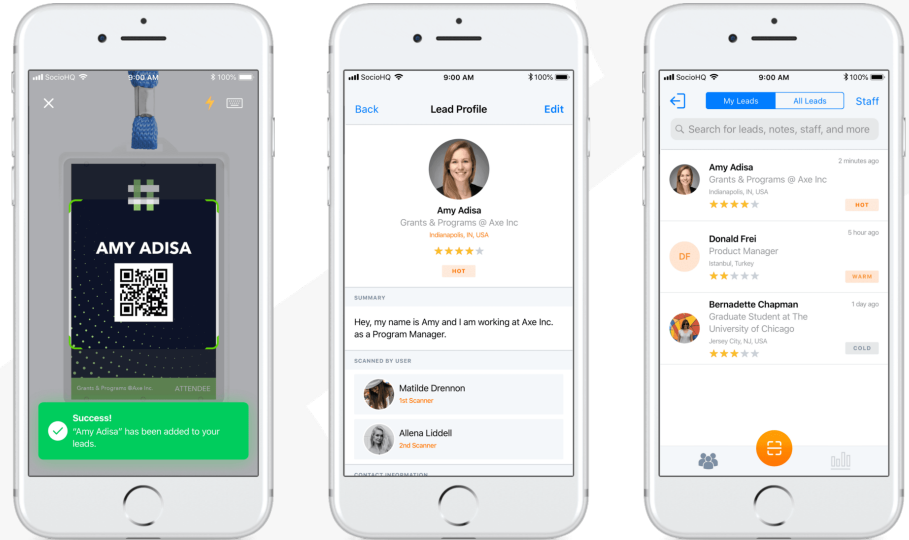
SocioHQ 9:00 AM 100%

AMY ADISA

Grants & Programs @Axe Inc ATTENDEE

Success!
"Amy Adisa" has been added to your leads.

SocioHQ 9:00 AM 100%

Back Lead Profile Edit

Amy Adisa
Grants & Programs @ Axe Inc
Indianapolis, IN, USA

HOT

SUMMARY

Hey, my name is Amy and I am working at Axe Inc. as a Program Manager.

SCANNED BY USER

Matilde Drennon
1st Scanner

Allena Liddell
2nd Scanner

CONTACT INFORMATION

SocioHQ 9:00 AM 100%

My Leads All Leads Staff

Search for leads, notes, staff, and more

Amy Adisa
2 minutes ago
Grants & Programs @ Axe Inc
Indianapolis, IN, USA
HOT

DF
Donald Frei
5 hour ago
Product Manager
Istanbul, Turkey
WARM

Bernadette Chapman
1 day ago
Graduate Student at The University of Chicago
Jersey City, NJ, USA
COLD